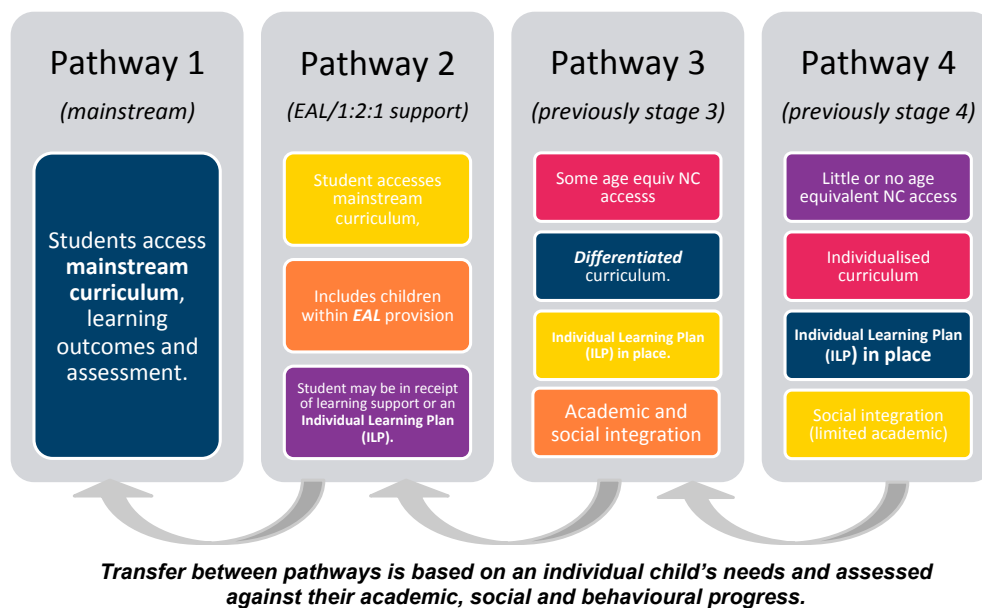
Pathway 1

(mainstream)

Students access **mainstream curriculum**, learning outcomes and assessment.

Pathway 2

(EAL/1:2:1 support)

Student accesses mainstream curriculum,

Includes children within ***EAL*** provision

Student may be in receipt of learning support or an **Individual Learning Plan (ILP).**

Pathway 3

(previously stage 3)

Some age equiv NC accesss

***Differentiated*** curriculum.

**Individual Learning Plan (ILP) in place.**

Academic and social integration

Pathway 4

(previously stage 4)

Little or no age equivalent NC access

Individualised curriculum

**Individual Learning Plan (ILP) in place**

Social integration (limited academic)

***Transfer between pathways is based on an individual child's needs and assessed against their academic, social and behavioural progress.***